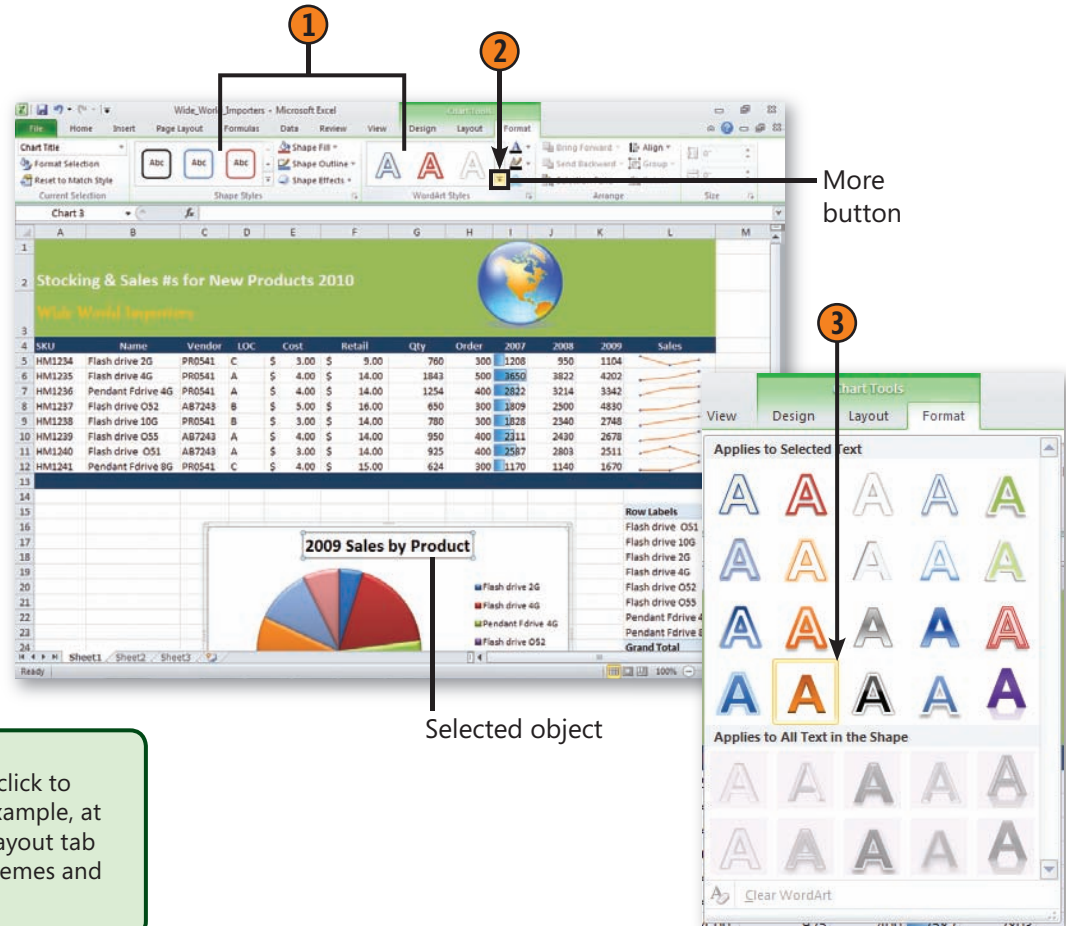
1

2

More button

3

Wide_World_Importers - Microsoft Excel

Chart Tools

File Home Insert Page Layout Formulas Data Review View Design Layout Format

Chart Title

Format Selection

Reset to Match Style

Current Selection

Abc Abc Abc

Shape Fill

Shape Outline

Shape Effects

Shape Styles

WordArt Styles

Bring Forward

Send Backward

Align

Group

Arrange

Size

Chart 3

$f_x$

Stocking & Sales #s for New Products 2010

Wide World Importers

| SKU | Name | Vendor | LOC | Cost | Retail | Qty | Order | 2007 | 2008 | 2009 | Sales |
|---|---|---|---|---|---|---|---|---|---|---|---|
| HM1234 | Flash drive 2G | PR0541 | C | $ 3.00 | $ 9.00 | 760 | 300 | 1208 | 950 | 1104 | |
| HM1235 | Flash drive 4G | PR0541 | A | $ 4.00 | $ 14.00 | 1843 | 500 | 3650 | 3822 | 4202 | |
| HM1236 | Pendant Fdrive 4G | PR0541 | A | $ 4.00 | $ 14.00 | 1254 | 400 | 2822 | 3214 | 3342 | |
| HM1237 | Flash drive O52 | AB7243 | B | $ 5.00 | $ 16.00 | 650 | 300 | 1809 | 2500 | 4830 | |
| HM1238 | Flash drive 10G | PR0541 | B | $ 3.00 | $ 14.00 | 780 | 300 | 1828 | 2340 | 2748 | |
| HM1239 | Flash drive O55 | AB7243 | A | $ 4.00 | $ 14.00 | 950 | 400 | 2311 | 2430 | 2678 | |
| HM1240 | Flash drive O51 | AB7243 | A | $ 3.00 | $ 14.00 | 925 | 400 | 2587 | 2803 | 2511 | |
| HM1241 | Pendant Fdrive 8G | PR0541 | C | $ 4.00 | $ 15.00 | 624 | 300 | 1170 | 1140 | 1670 | |

2009 Sales by Product

Flash drive 2G
Flash drive 4G
Pendant Fdrive 4G
Flash drive O52

Row Labels
Flash drive O51
Flash drive 10G
Flash drive 2G
Flash drive 4G
Flash drive O52
Flash drive O55
Pendant Fdrive 4
Pendant Fdrive 8
Grand Total

Sheet1 Sheet2 Sheet3

Ready 100%

Chart Tools

View Design Layout Format

Applies to Selected Text

Applies to All Text in the Shape

Clear WordArt

Selected object

click to
xample, at
ayout tab
emes and